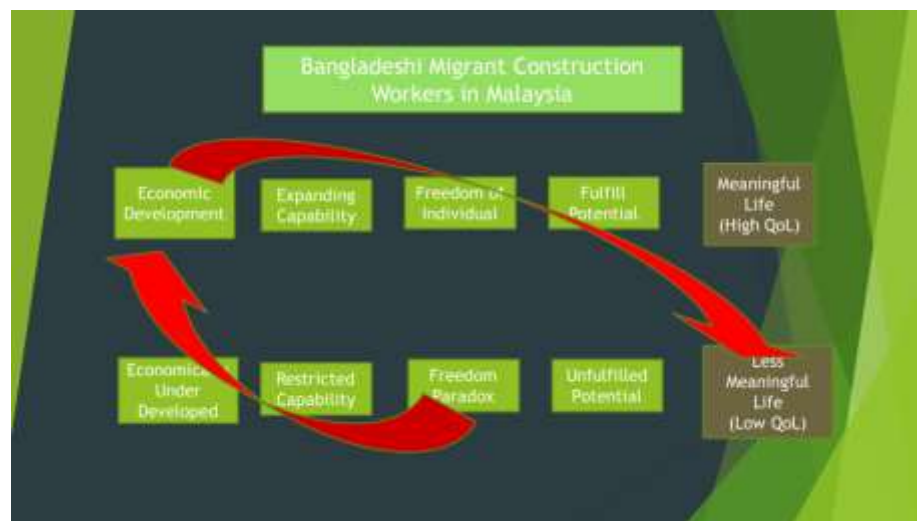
Bangladeshi Migrant Construction Workers in Malaysia

Economic Development

Expanding Capability

Freedom of Individual

Fulfill Potential

Meaningful Life (High QoL)

Economic Under Developed

Restricted Capability

Freedom Paradox

Unfulfilled Potential

Less Meaningful Life (Low QoL)